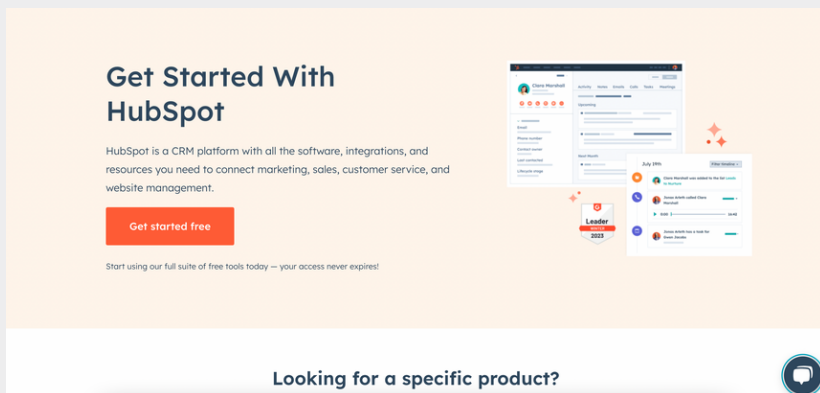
Get Started With HubSpot

HubSpot is a CRM platform with all the software, integrations, and resources you need to connect marketing, sales, customer service, and website management.

Get started free

Start using our full suite of free tools today — your access never expires!

Clara Marshall

Activity Notes Emails Calls Tasks Meetings

Upcoming

Email

Phone number

Contact owner

Last contacted

Lifecycle stage

Next Month

July 19th

Filter timeline

Clara Marshall was added to the list

Jonas Arleth called Clara Marshall

Jonas Arleth has a task for

Leader

WINTER

2023

Looking for a specific product?